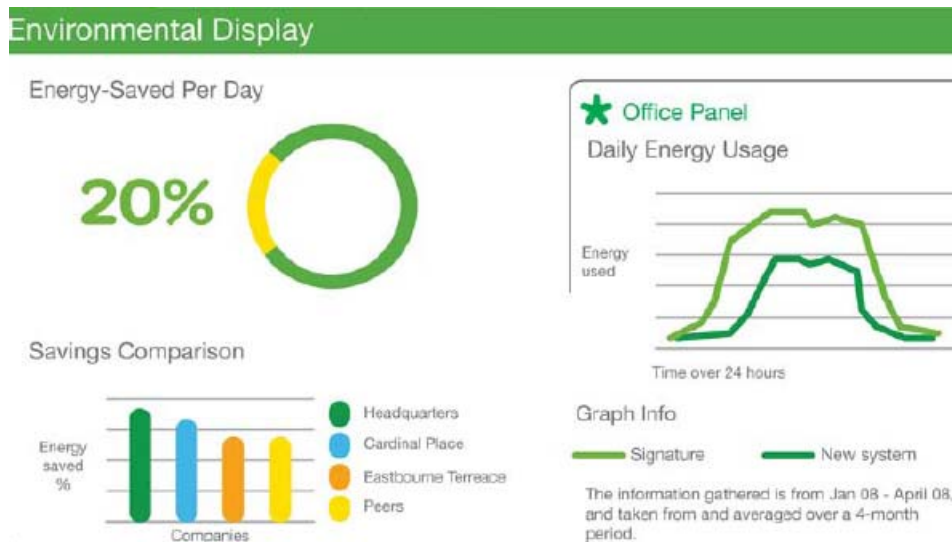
Environmental Display

Energy-Saved Per Day

20%

Office Panel

Daily Energy Usage

Energy used

Time over 24 hours

Savings Comparison

Energy saved %

Companies

Headquarters

Cardinal Place

Eastbourne Terrace

Peers

Graph Info

Signature

New system

The information gathered is from Jan 08 - April 08, and taken from and averaged over a 4-month period.